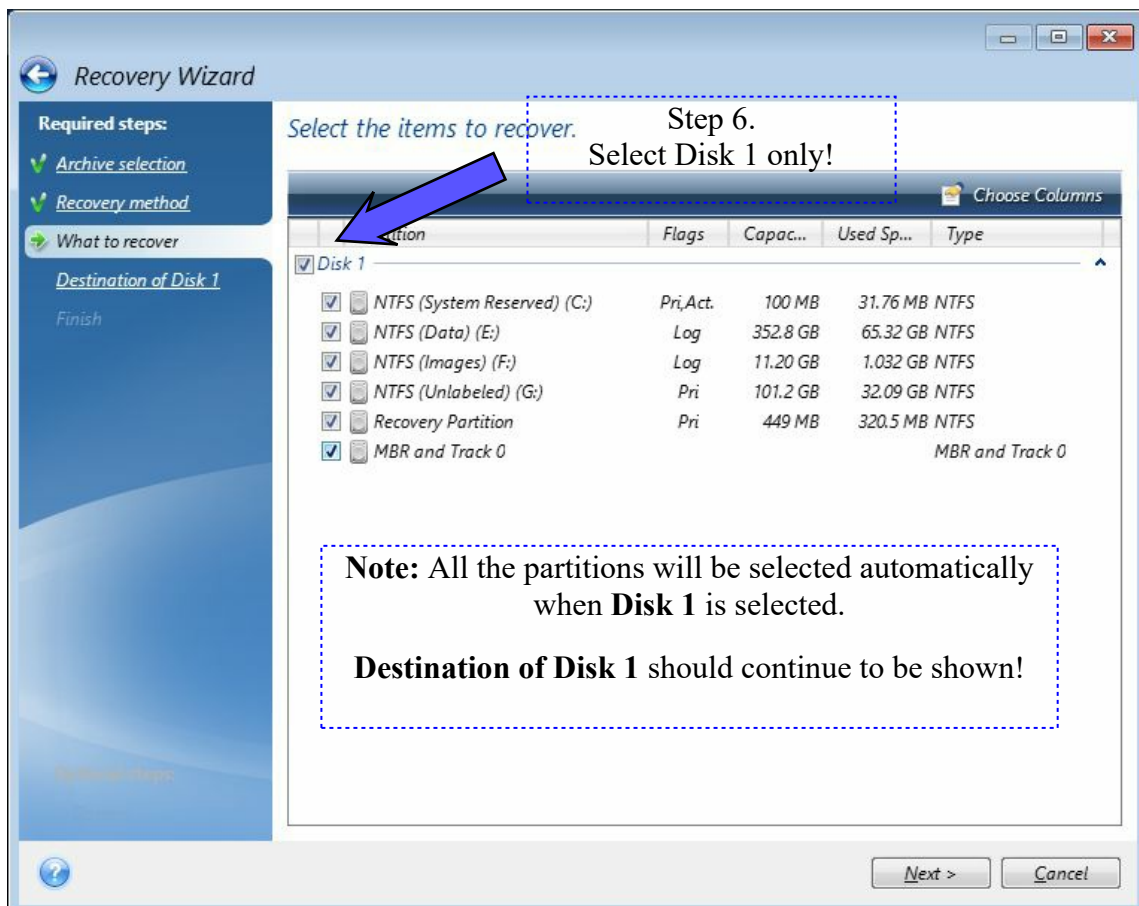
Recovery Wizard

Required steps:
Archive selection
Recovery method
What to recover
Destination of Disk 1
Finish

Select the items to recover.

Step 6.
Select Disk 1 only!

Choose Columns

| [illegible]tion | Flags | Capac... | Used Sp... | Type |
|---|---|---|---|---|
| Disk 1 | | | | |
| NTFS (System Reserved) (C:) | Pri,Act. | 100 MB | 31.76 MB | NTFS |
| NTFS (Data) (E:) | Log | 352.8 GB | 65.32 GB | NTFS |
| NTFS (Images) (F:) | Log | 11.20 GB | 1.032 GB | NTFS |
| NTFS (Unlabeled) (G:) | Pri | 101.2 GB | 32.09 GB | NTFS |
| Recovery Partition | Pri | 449 MB | 320.5 MB | NTFS |
| MBR and Track 0 | | | | MBR and Track 0 |

Note: All the partitions will be selected automatically when Disk 1 is selected.

Destination of Disk 1 should continue to be shown!

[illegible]

Next >
Cancel